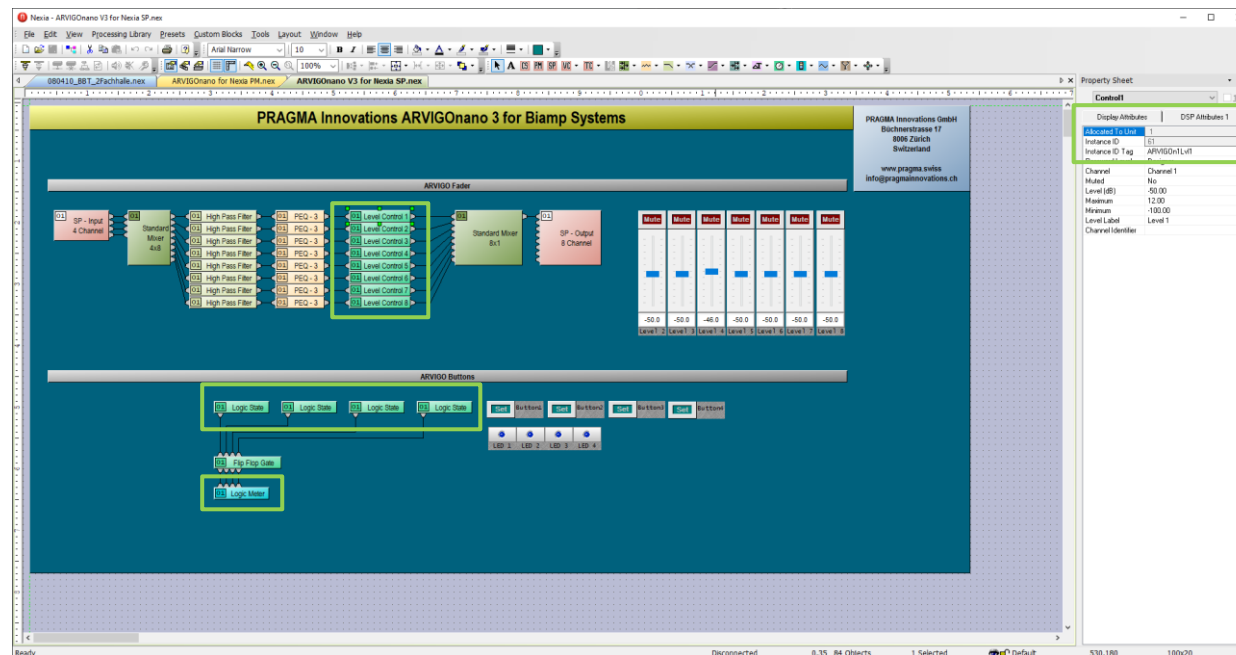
Nexia - ARVIGOnano V3 for Nexia SP.nex

File Edit View Processing Library Presets Custom Blocks Tools Layout Window Help

Arial Narrow 10 100%

080410_BBT_2Fachhalle.nex ARVIGOnano for Nexia PM.nex ARVIGOnano V3 for Nexia SP.nex

PRAGMA Innovations ARVIGOnano 3 for Biamp Systems

PRAGMA Innovations GmbH
Büchnerstrasse 17
8006 Zürich
Switzerland

www.pragma.swiss
info@pragmainnovations.ch

ARVIGO Fader

01 SP - Input 4 Channel

01 Standard Mixer 4x8

01 High Pass Filter
01 High Pass Filter
01 High Pass Filter
01 High Pass Filter
01 High Pass Filter
01 High Pass Filter
01 High Pass Filter
01 High Pass Filter

01 PEQ - 3
01 PEQ - 3
01 PEQ - 3
01 PEQ - 3
01 PEQ - 3
01 PEQ - 3
01 PEQ - 3
01 PEQ - 3

01 Level Control 1
01 Level Control 2
01 Level Control 3
01 Level Control 4
01 Level Control 5
01 Level Control 6
01 Level Control 7
01 Level Control 8

01 Standard Mixer 8x1

01 SP - Output 8 Channel

Mute Mute Mute Mute Mute Mute Mute

-50.0 -50.0 -46.0 -50.0 -50.0 -50.0 -50.0

Level 2 Level 3 Level 4 Level 5 Level 6 Level 7 Level 8

ARVIGO Buttons

01 Logic State 01 Logic State 01 Logic State 01 Logic State

Set Button1 Set Button2 Set Button3 Set Button4

LED 1 LED 2 LED 3 LED 4

01 Flip Flop Gate

01 Logic Meter

Property Sheet

Control1

Display Attributes DSP Attributes 1

| | |
|---|---|
| Allocated To Unit | 1 |
| Instance ID | 61 |
| Instance ID Tag | ARVIGOn1Lvl1 |
| Channel | Channel 1 |
| Muted | No |
| Level (dB) | -50.00 |
| Maximum | 12.00 |
| Minimum | -100.00 |
| Level Label | Level 1 |
| Channel Identifier | |

Ready Disconnected 0.35 84 Objects 1 Selected Default 530,180 100x20